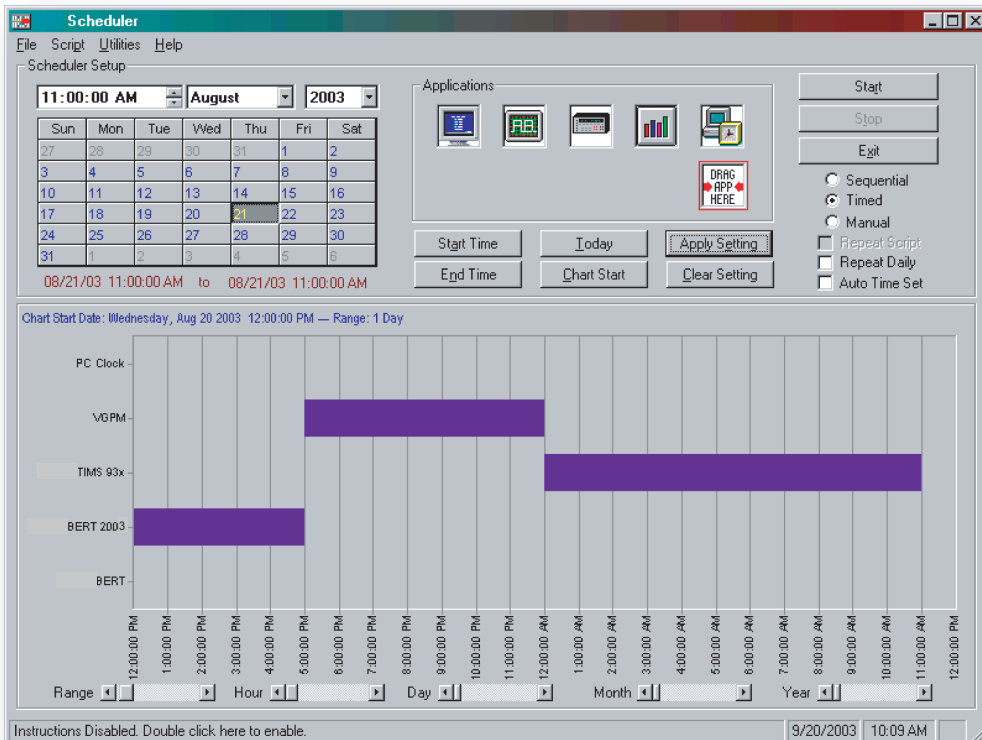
Scheduler

File Script Utilities Help

Scheduler Setup

11:00:00 AM August 2003

| Sun | Mon | Tue | Wed | Thu | Fri | Sat |
|---|---|---|---|---|---|---|
| 27 | 28 | 29 | 30 | 31 | 1 | 2 |
| 3 | 4 | 5 | 6 | 7 | 8 | 9 |
| 10 | 11 | 12 | 13 | 14 | 15 | 16 |
| 17 | 18 | 19 | 20 | 21 | 22 | 23 |
| 24 | 25 | 26 | 27 | 28 | 29 | 30 |
| 31 | 1 | 2 | 3 | 4 | 5 | 6 |

08/21/03 11:00:00 AM to 08/21/03 11:00:00 AM

Applications

DRAG APP HERE

Start Time Today Apply Setting
End Time Chart Start Clear Setting

Start
Stop
Exit
Sequential
Timed
Manual
Repeat Script
Repeat Daily
Auto Time Set

Chart Start Date: Wednesday, Aug 20 2003 12:00:00 PM — Range: 1 Day

PC Clock
VGPM
TIMS 93x
BERT 2003
BERT

12:00:00 PM 1:00:00 PM 2:00:00 PM 3:00:00 PM 4:00:00 PM 5:00:00 PM 6:00:00 PM 7:00:00 PM 8:00:00 PM 9:00:00 PM 10:00:00 PM 11:00:00 PM 12:00:00 AM 1:00:00 AM 2:00:00 AM 3:00:00 AM 4:00:00 AM 5:00:00 AM 6:00:00 AM 7:00:00 AM 8:00:00 AM 9:00:00 AM 10:00:00 AM 11:00:00 AM 12:00:00 PM

Range Hour Day Month Year

Instructions Disabled. Double click here to enable. 9/20/2003 10:09 AM